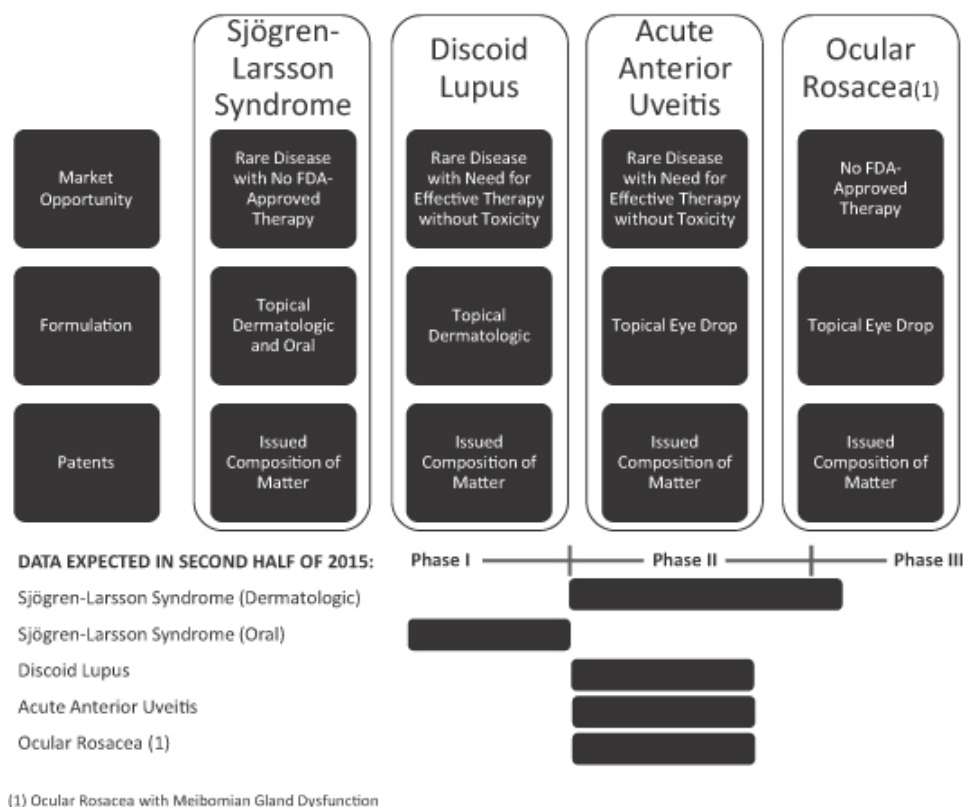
| | Sjögren-Larsson Syndrome | Discoid Lupus | Acute Anterior Uveitis | Ocular Rosacea(1) |
|---|---|---|---|---|
| Market Opportunity | Rare Disease with No FDA-Approved Therapy | Rare Disease with Need for Effective Therapy without Toxicity | Rare Disease with Need for Effective Therapy without Toxicity | No FDA-Approved Therapy |
| Formulation | Topical Dermatologic and Oral | Topical Dermatologic | Topical Eye Drop | Topical Eye Drop |
| Patents | Issued Composition of Matter | Issued Composition of Matter | Issued Composition of Matter | Issued Composition of Matter |

DATA EXPECTED IN SECOND HALF OF 2015:

Phase I

Phase II

Phase III

Sjögren-Larsson Syndrome (Dermatologic)

Sjögren-Larsson Syndrome (Oral)

Discoid Lupus

Acute Anterior Uveitis

Ocular Rosacea (1)

(1) Ocular Rosacea with Meibomian Gland Dysfunction